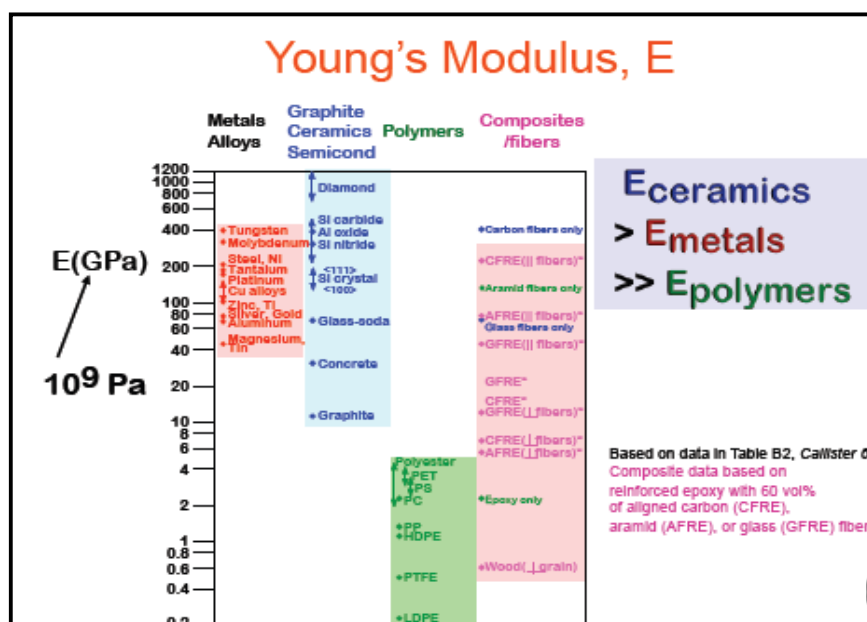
Young's Modulus, E

Metals Alloys

Graphite Ceramics Semicond

Polymers

Composites /fibers

E(GPa)

$10^9$ Pa

1200
1000
800
600
400
200
100
80
60
40
20
10
8
6
4
2
1
0.8
0.6
0.4
0.2

Tungsten
Molybdenum
Steel, Ni
Tantalum
Platinum
Cu alloys
Zinc, Ti
Silver, Gold
Aluminum
Magnesium, Tin

Diamond
Si carbide
Al oxide
Si nitride
<111>
Si crystal
<100>
Glass-soda
Concrete
Graphite

Polyester
PET
PS
PC
PP
HDPE
PTFE
LDPE

Carbon fibers only
CFRE(|| fibers)*
Aramid fibers only
AFRE(|| fibers)*
Glass fibers only
GFRE(|| fibers)*
GFRE*
CFRE*
GFRE(⊥fibers)*
CFRE(⊥fibers)*
AFRE(⊥fibers)*
Epoxy only
Wood(⊥grain)

$E_{ceramics}$
$> E_{metals}$
$>> E_{polymers}$

Based on data in Table B2, Callister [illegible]
Composite data based on reinforced epoxy with 60 vol% of aligned carbon (CFRE), aramid (AFRE), or glass (GFRE) fiber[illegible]